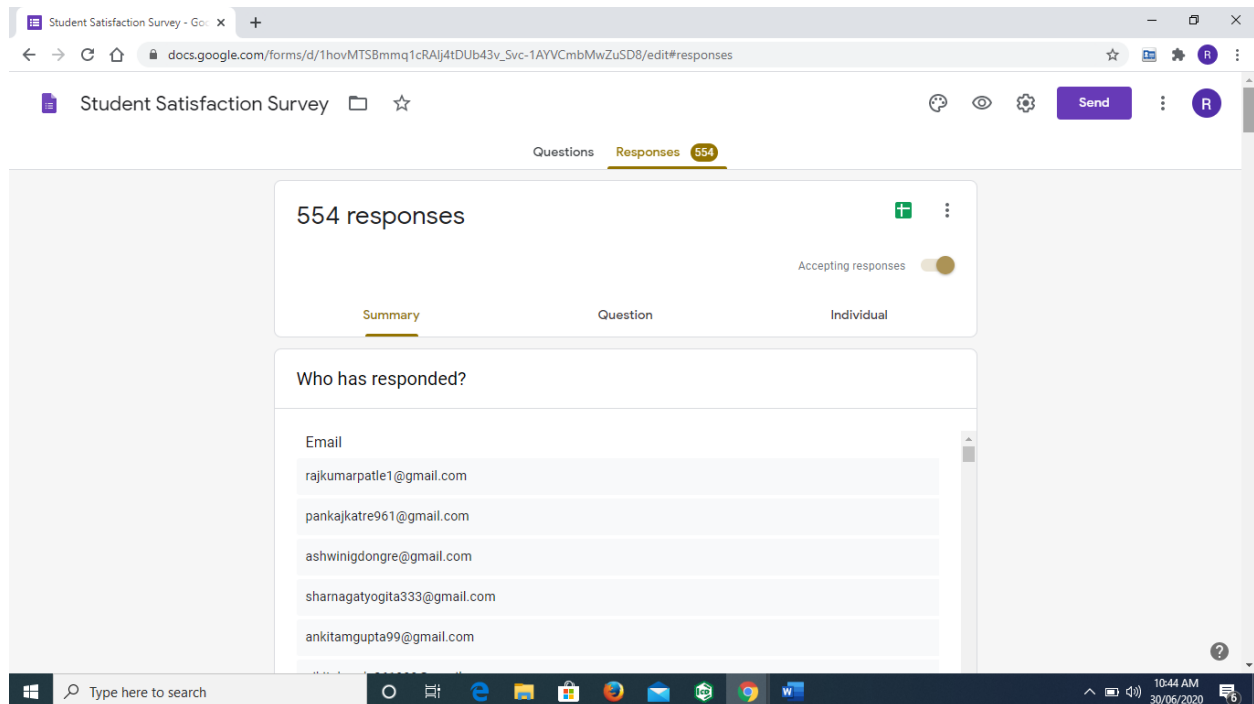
Student Satisfaction Survey - Go ×
+
docs.google.com/forms/d/1hovMTSBmmq1cRAlj4tDUb43v_Svc-1AYVCmbMwZuSD8/edit#responses
R

Student Satisfaction Survey
Send
R

Questions
Responses 554

554 responses
Accepting responses

Summary
Question
Individual

Who has responded?

Email
rajkumarpatle1@gmail.com
pankajkatre961@gmail.com
ashwinigdongre@gmail.com
sharnagatyogita333@gmail.com
ankitamgupta99@gmail.com
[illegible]

Type here to search
10:44 AM
30/06/2020
6